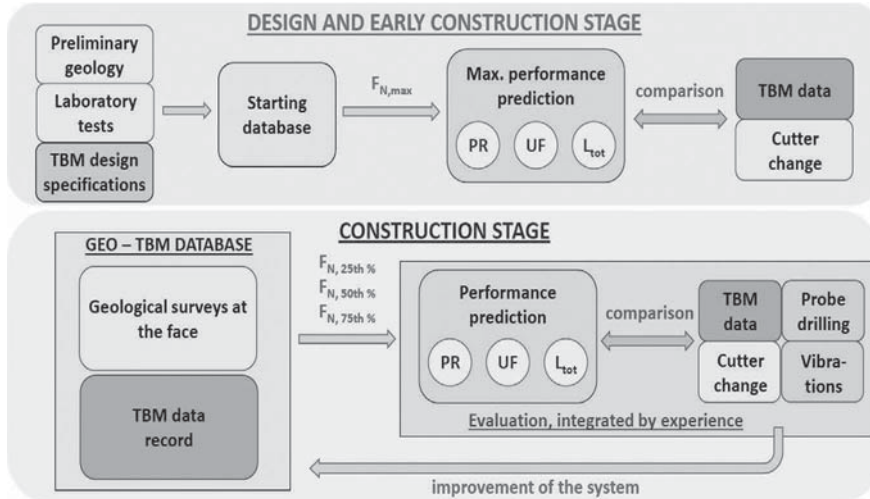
DESIGN AND EARLY CONSTRUCTION STAGE

Preliminary geology

Laboratory tests

TBM design specifications

Starting database

$F_{N,max}$

Max. performance prediction

PR

UF

$L_{tot}$

comparison

TBM data

Cutter change

CONSTRUCTION STAGE

GEO – TBM DATABASE

Geological surveys at the face

TBM data record

$F_{N,\ 25th\ \%}$
$F_{N,\ 50th\ \%}$
$F_{N,\ 75th\ \%}$

Performance prediction

PR

UF

$L_{tot}$

comparison

TBM data

Probe drilling

Cutter change

Vibrations

Evaluation, integrated by experience

improvement of the system